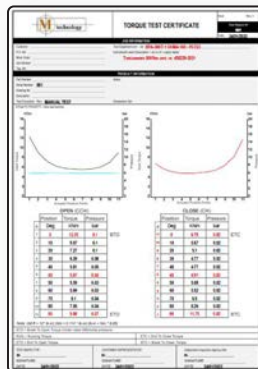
M technology

TORQUE TEST CERTIFICATE

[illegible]

OPEN (CCW)

CLOSE (CW)

| | Position | Torque | Pressure |
|---|---|---|---|
| | Deg | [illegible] | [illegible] |
| | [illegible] | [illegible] | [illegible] |

| | Position | Torque | Pressure |
|---|---|---|---|
| | Deg | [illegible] | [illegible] |
| | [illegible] | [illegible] | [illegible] |